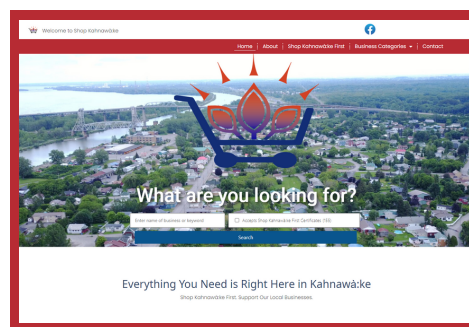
Welcome to Shop Kahnawà:ke

Home | About | Shop Kahnawà:ke First | Business Categories ▾ | Contact

What are you looking for?

Enter name of business or keyword

Accepts Shop Kahnawà:ke First Certificates (?)

Search

Everything You Need is Right Here in Kahnawà:ke

Shop Kahnawà:ke First. Support Our Local Businesses.